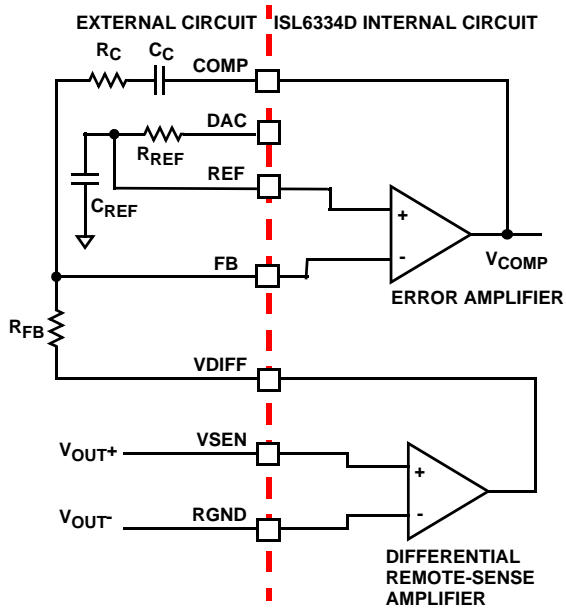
EXTERNAL CIRCUIT

ISL6334D INTERNAL CIRCUIT

$R_C$

$C_C$

COMP

DAC

$R_{REF}$

REF

$C_{REF}$

+

-

$V_{COMP}$

FB

ERROR AMPLIFIER

$R_{FB}$

VDIFF

$V_{OUT}+$

VSEN

+

-

$V_{OUT}-$

RGND

DIFFERENTIAL REMOTE-SENSE AMPLIFIER